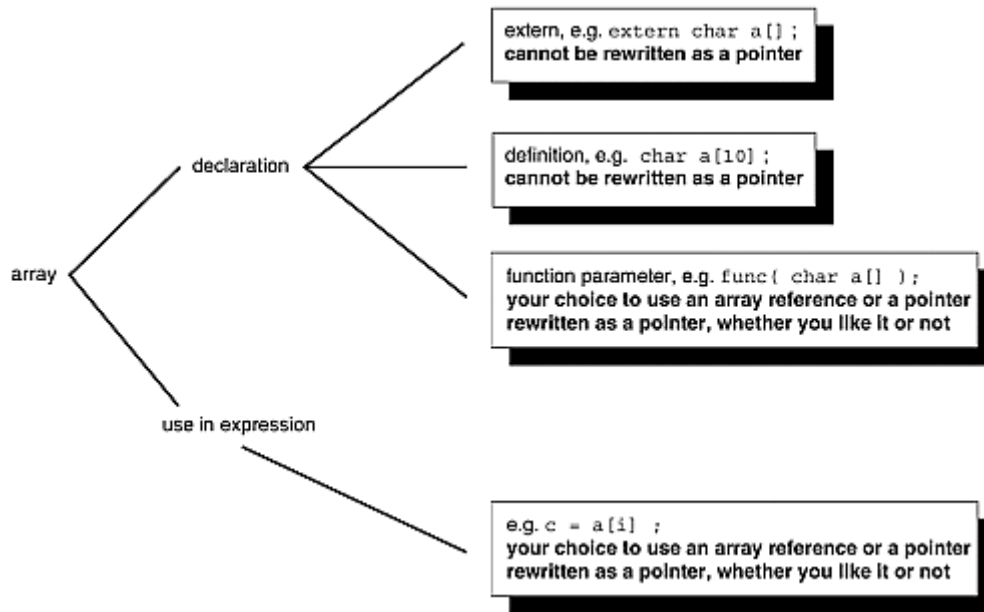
array

declaration

extern, e.g. extern char a[] ;
cannot be rewritten as a pointer

definition, e.g. char a[10] ;
cannot be rewritten as a pointer

function parameter, e.g. func( char a[] ) ;
your choice to use an array reference or a pointer
rewritten as a pointer, whether you like it or not

use in expression

e.g. c = a[i] ;
your choice to use an array reference or a pointer
rewritten as a pointer, whether you like it or not